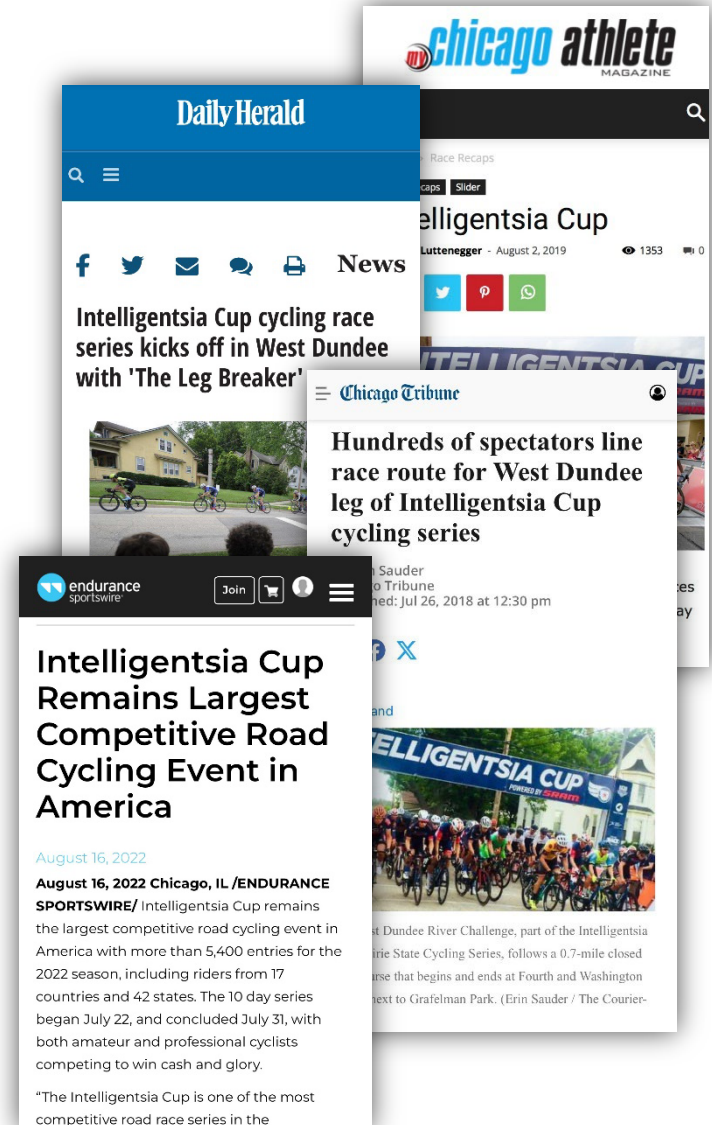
chicago athlete MAGAZINE

Race Recaps

caps Slider

lligentsia Cup

Luttenegger - August 2, 2019 1353 0

Daily Herald

News

Intelligentsia Cup cycling race series kicks off in West Dundee with 'The Leg Breaker'

Chicago Tribune

Hundreds of spectators line race route for West Dundee leg of Intelligentsia Cup cycling series

n Sauder
o Tribune
hed: Jul 26, 2018 at 12:30 pm

ces
ay

and

ELLIGENTSIA CUP
POWERED BY SRAM

st Dundee River Challenge, part of the Intelligentsia irie State Cycling Series, follows a 0.7-mile closed rse that begins and ends at Fourth and Washington next to Grafelman Park. (Erin Sauder / The Courier-

endurance sportswire

Join

Intelligentsia Cup Remains Largest Competitive Road Cycling Event in America

August 16, 2022

August 16, 2022 Chicago, IL /ENDURANCE SPORTSWIRE/ Intelligentsia Cup remains the largest competitive road cycling event in America with more than 5,400 entries for the 2022 season, including riders from 17 countries and 42 states. The 10 day series began July 22, and concluded July 31, with both amateur and professional cyclists competing to win cash and glory.

“The Intelligentsia Cup is one of the most competitive road race series in the